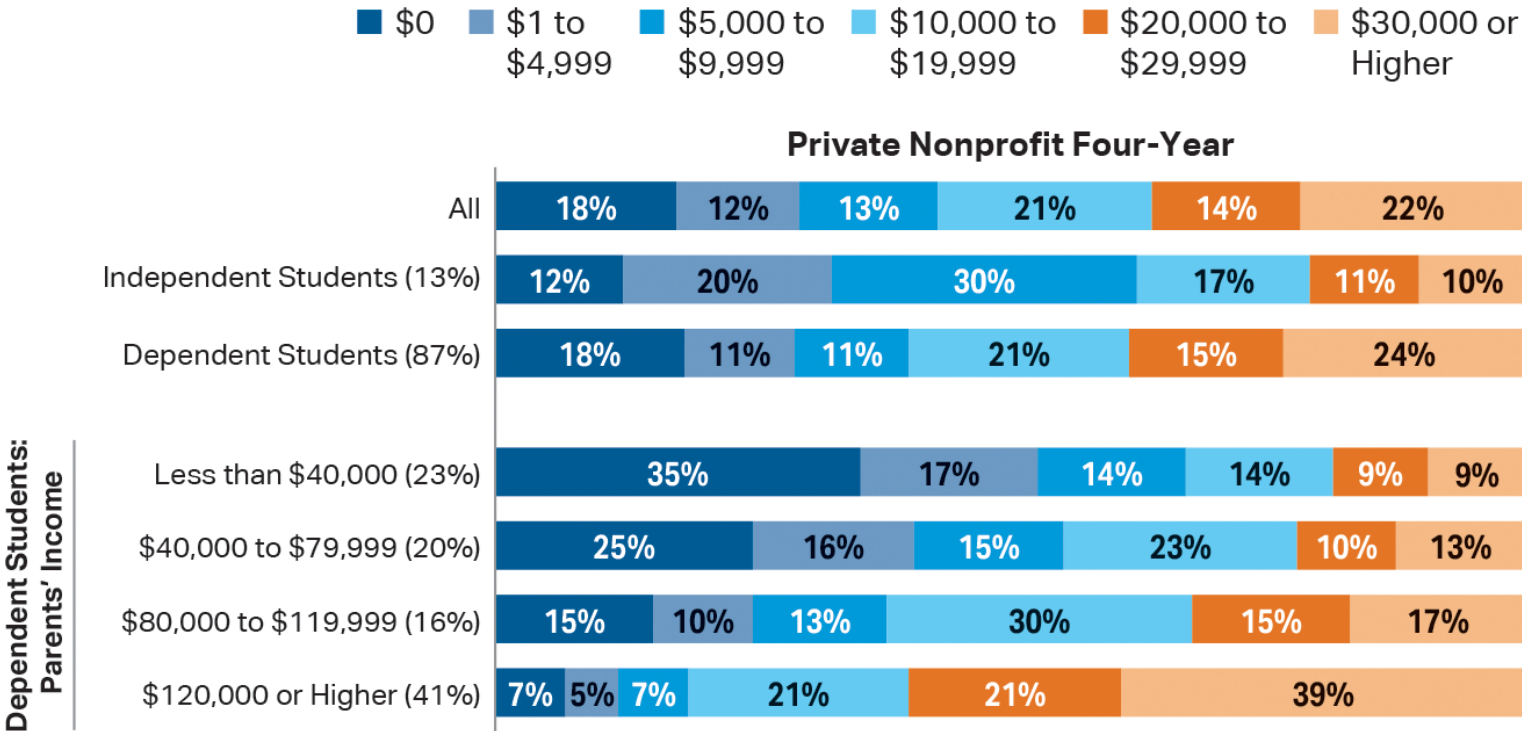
$0 | $1 to $4,999 | $5,000 to $9,999 | $10,000 to $19,999 | $20,000 to $29,999 | $30,000 or Higher

Private Nonprofit Four-Year

| | $0 | $1 to $4,999 | $5,000 to $9,999 | $10,000 to $19,999 | $20,000 to $29,999 | $30,000 or Higher |
|---|---|---|---|---|---|---|
| All | 18% | 12% | 13% | 21% | 14% | 22% |
| Independent Students (13%) | 12% | 20% | 30% | 17% | 11% | 10% |
| Dependent Students (87%) | 18% | 11% | 11% | 21% | 15% | 24% |

Dependent Students: Parents' Income

| | $0 | $1 to $4,999 | $5,000 to $9,999 | $10,000 to $19,999 | $20,000 to $29,999 | $30,000 or Higher |
|---|---|---|---|---|---|---|
| Less than $40,000 (23%) | 35% | 17% | 14% | 14% | 9% | 9% |
| $40,000 to $79,999 (20%) | 25% | 16% | 15% | 23% | 10% | 13% |
| $80,000 to $119,999 (16%) | 15% | 10% | 13% | 30% | 15% | 17% |
| $120,000 or Higher (41%) | 7% | 5% | 7% | 21% | 21% | 39% |